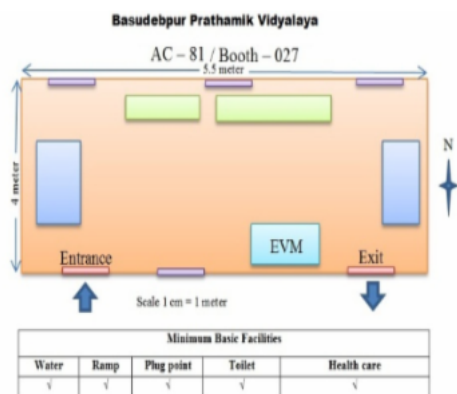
Basudebpur Prathamik Vidyalaya

AC – 81 / Booth – 027

5.5 meter

4 meter

N

EVM

Entrance

Exit

Scale 1 cm = 1 meter

| Minimum Basic Facilities | | | | |
|---|---|---|---|---|
| Water | Ramp | Plug point | Toilet | Health care |
| √ | √ | √ | √ | √ |